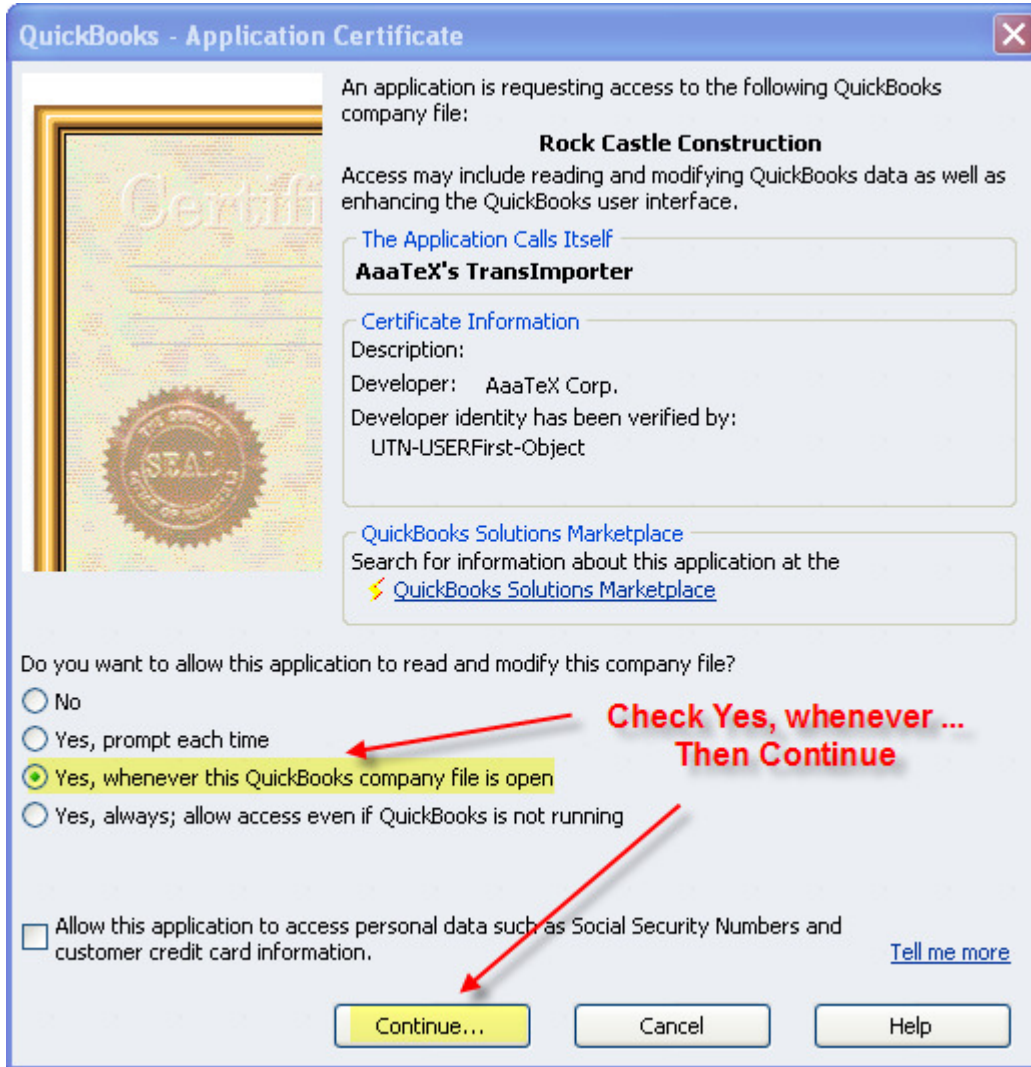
QuickBooks - Application Certificate

Certifi

SEAL

An application is requesting access to the following QuickBooks company file:

Rock Castle Construction

Access may include reading and modifying QuickBooks data as well as enhancing the QuickBooks user interface.

The Application Calls Itself

AaaTeX's TransImporter

Certificate Information

Description:

Developer: AaaTeX Corp.

Developer identity has been verified by:

UTN-USERFirst-Object

QuickBooks Solutions Marketplace

Search for information about this application at the QuickBooks Solutions Marketplace

Do you want to allow this application to read and modify this company file?

No

Yes, prompt each time

Yes, whenever this QuickBooks company file is open

Yes, always; allow access even if QuickBooks is not running

Check Yes, whenever ...
Then Continue

Allow this application to access personal data such as Social Security Numbers and customer credit card information.

Tell me more

Continue...

Cancel

Help